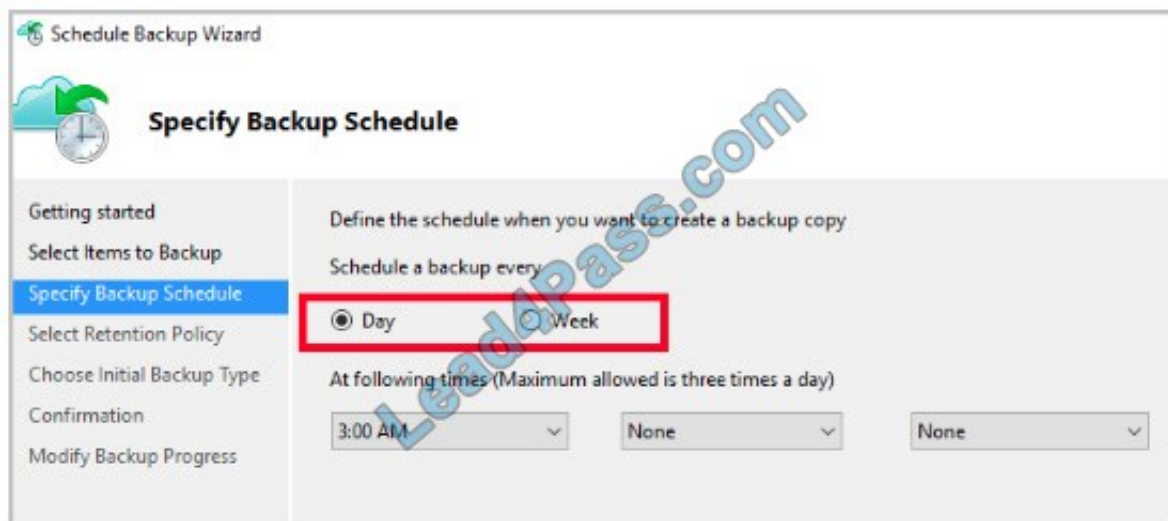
Schedule Backup Wizard

Specify Backup Schedule

Getting started
Select Items to Backup
Specify Backup Schedule
Select Retention Policy
Choose Initial Backup Type
Confirmation
Modify Backup Progress

Define the schedule when you want to create a backup copy

Schedule a backup every

Day
Week

At following times (Maximum allowed is three times a day)

3:00 AM
None
None

Lead4Pass.com